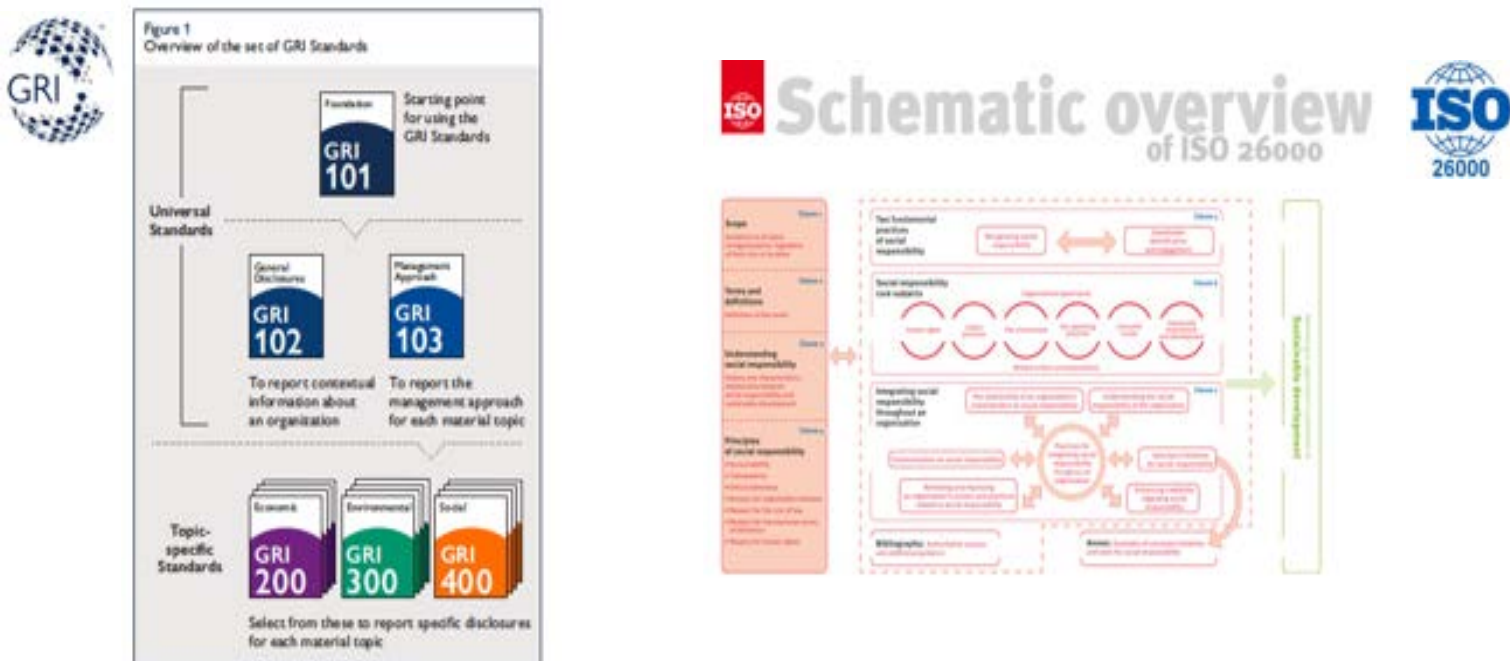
GRI

Figure 1
Overview of the set of GRI Standards

Universal Standards

Foundation
GRI 101
Starting point for using the GRI Standards

General Disclosures
GRI 102
To report contextual information about an organization

Management Approach
GRI 103
To report the management approach for each material topic

Topic-specific Standards

Economic
GRI 200

Environmental
GRI 300

Social
GRI 400

Select from these to report specific disclosures for each material topic

ISO Schematic overview of ISO 26000

ISO 26000

Scope

Terms and definitions

Understanding social responsibility

Principles of social responsibility

Two fundamental practices of social responsibility

Social responsibility core subjects

Integrating social responsibility throughout an organization

Bibliography

Annex

Sustainable development

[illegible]